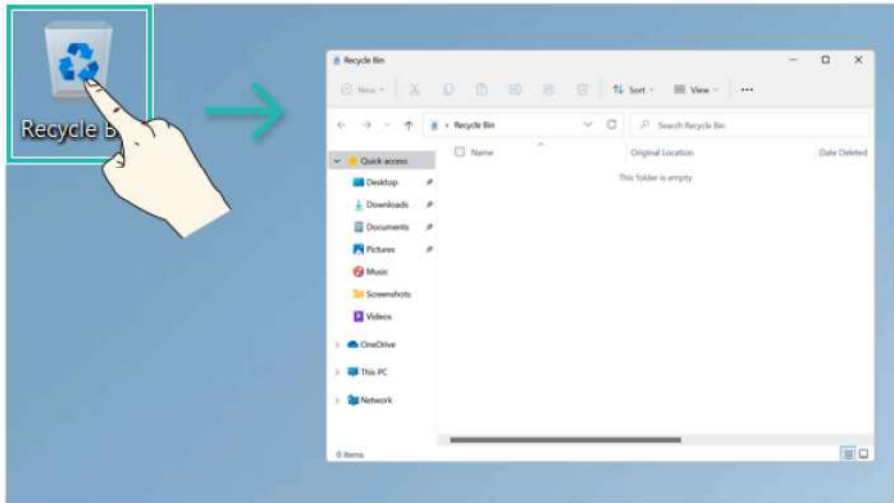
Recycle B

Recycle Bin

New

Sort

View

...

> Recycle Bin

Search Recycle Bin

Quick access

Desktop

Downloads

Documents

Pictures

Music

Screenshots

Videos

OneDrive

This PC

Network

Name

Original Location

Date Deleted

This folder is empty.

0 items